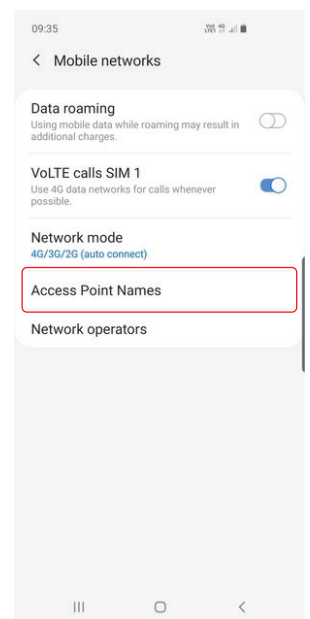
09:35

Mobile networks

Data roaming
Using mobile data while roaming may result in additional charges.

VoLTE calls SIM 1
Use 4G data networks for calls whenever possible.

Network mode
4G/3G/2G (auto connect)

Access Point Names

Network operators